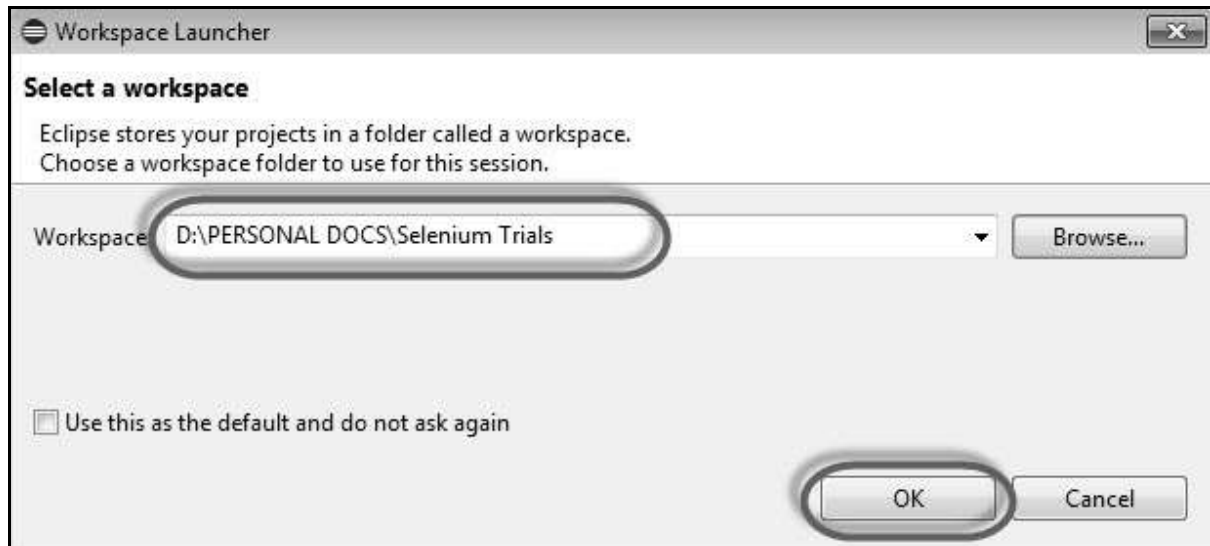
Workspace Launcher

Select a workspace

Eclipse stores your projects in a folder called a workspace.
Choose a workspace folder to use for this session.

Workspace D:\PERSONAL DOCS\Selenium Trials

Browse...

Use this as the default and do not ask again

OK

Cancel